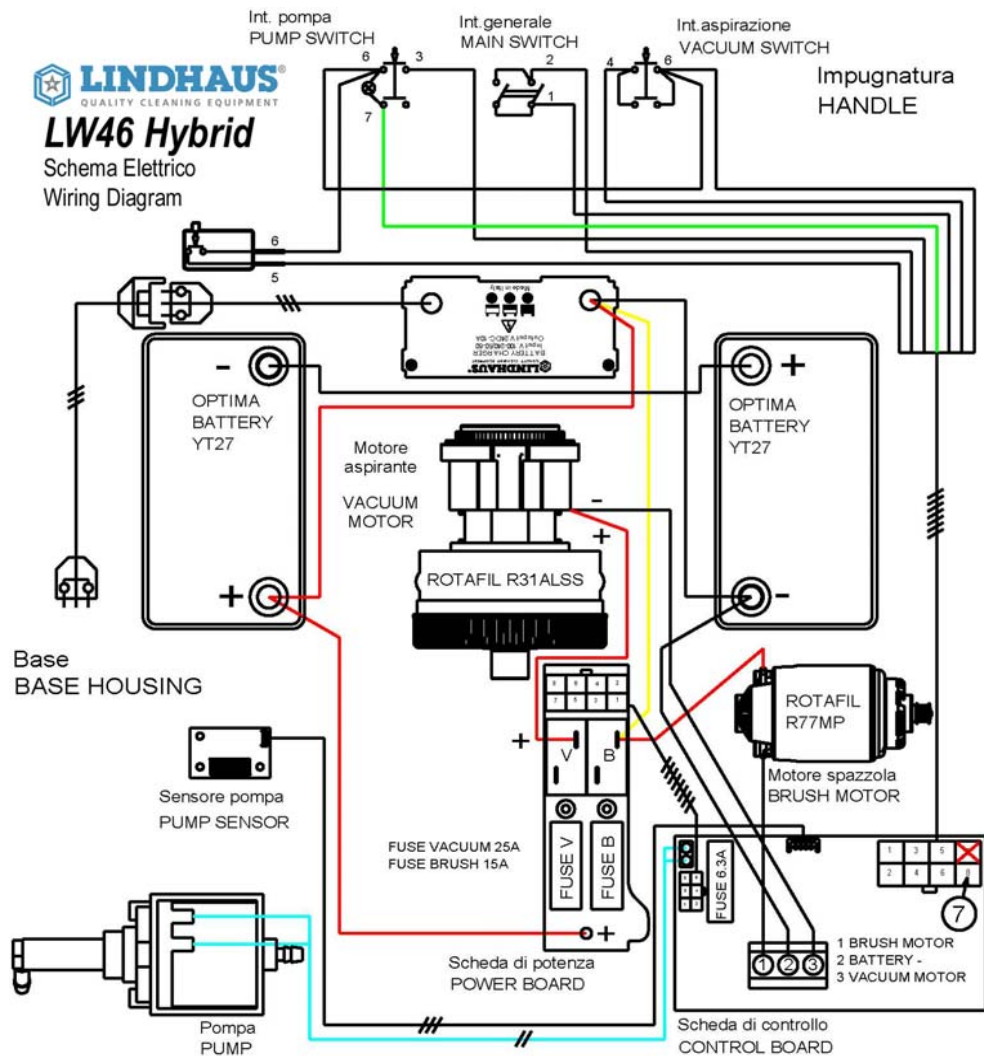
LINDHAUS®
QUALITY CLEANING EQUIPMENT

LW46 Hybrid
Schema Elettrico
Wiring Diagram

Int. pompa
PUMP SWITCH
6 3
7

Int.generale
MAIN SWITCH
2
1

Int.aspirazione
VACUUM SWITCH
4 6

Impugnatura
HANDLE

6
5

LINDHAUS
BATTERY CHARGER
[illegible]
Made in Italy

-
OPTIMA
BATTERY
YT27
+

+
OPTIMA
BATTERY
YT27
-

Motore
aspirante
VACUUM
MOTOR
-
+
ROTAFIL R31ALSS

Base
BASE HOUSING

8 6 4 2
7 5 3 1
+ V B

ROTAFIL
R77MP
Motore spazzola
BRUSH MOTOR

Sensore pompa
PUMP SENSOR

FUSE VACUUM 25A
FUSE BRUSH 15A
FUSE V
FUSE B
+

FUSE 6.3A

1 3 5
2 4 6 8
7

1 2 3
1 BRUSH MOTOR
2 BATTERY -
3 VACUUM MOTOR

Scheda di potenza
POWER BOARD

Pompa
PUMP

Scheda di controllo
CONTROL BOARD